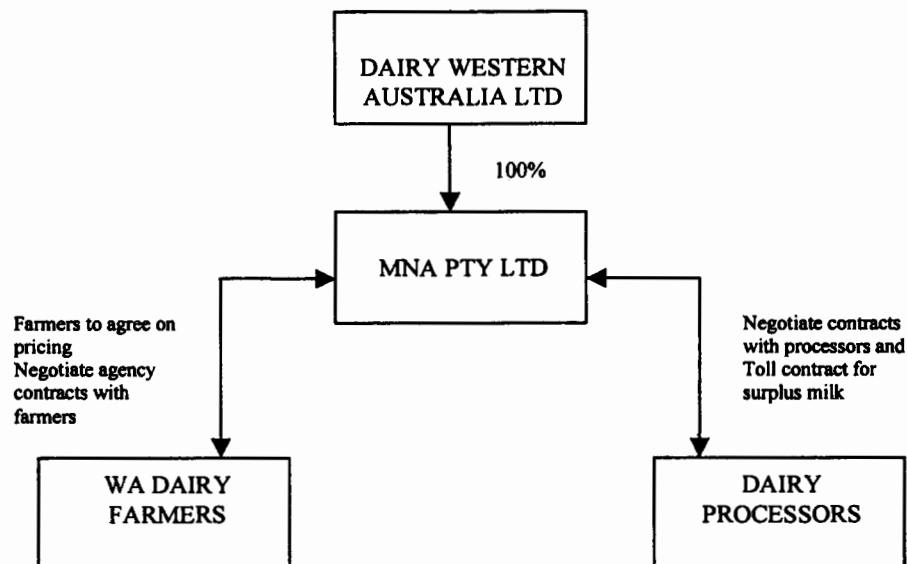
DAIRY WESTERN AUSTRALIA LTD

100%

MNA PTY LTD

Farmers to agree on pricing
Negotiate agency contracts with farmers

Negotiate contracts with processors and Toll contract for surplus milk

WA DAIRY FARMERS

DAIRY PROCESSORS